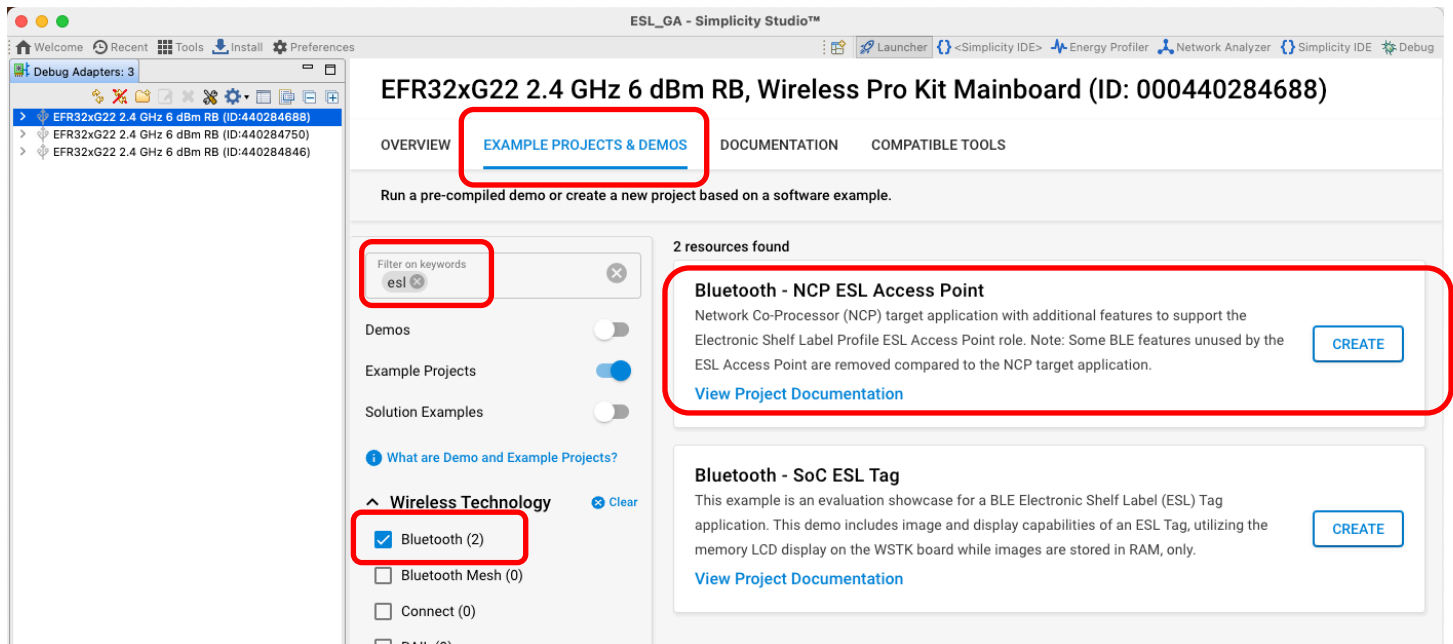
ESL_GA - Simplicity Studio™

Welcome Recent Tools Install Preferences

Launcher <Simplicity IDE> Energy Profiler Network Analyzer Simplicity IDE Debug

Debug Adapters: 3

EFR32xG22 2.4 GHz 6 dBm RB (ID:440284688)
EFR32xG22 2.4 GHz 6 dBm RB (ID:440284750)
EFR32xG22 2.4 GHz 6 dBm RB (ID:440284846)

EFR32xG22 2.4 GHz 6 dBm RB, Wireless Pro Kit Mainboard (ID: 000440284688)

OVERVIEW EXAMPLE PROJECTS & DEMOS DOCUMENTATION COMPATIBLE TOOLS

Run a pre-compiled demo or create a new project based on a software example.

Filter on keywords
esl

Demos

Example Projects

Solution Examples

What are Demo and Example Projects?

Wireless Technology Clear

Bluetooth (2)

Bluetooth Mesh (0)

Connect (0)

RAIL (0)

2 resources found

Bluetooth - NCP ESL Access Point

Network Co-Processor (NCP) target application with additional features to support the Electronic Shelf Label Profile ESL Access Point role. Note: Some BLE features unused by the ESL Access Point are removed compared to the NCP target application.

View Project Documentation

CREATE

Bluetooth - SoC ESL Tag

This example is an evaluation showcase for a BLE Electronic Shelf Label (ESL) Tag application. This demo includes image and display capabilities of an ESL Tag, utilizing the memory LCD display on the WSTK board while images are stored in RAM, only.

View Project Documentation

CREATE